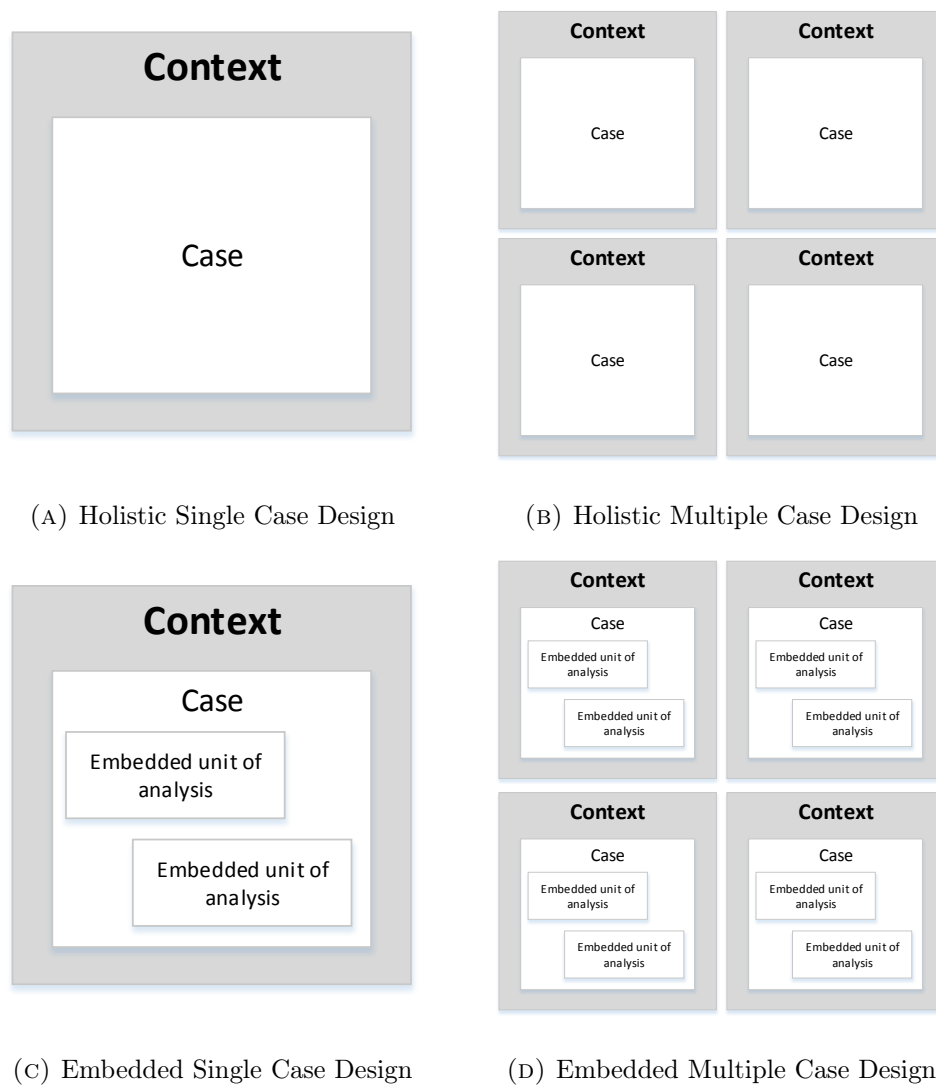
Context

Case

(A) Holistic Single Case Design

Context

Case

Context

Case

Context

Case

Context

Case

(B) Holistic Multiple Case Design

Context

Case

Embedded unit of analysis

Embedded unit of analysis

(C) Embedded Single Case Design

Context

Case

Embedded unit of analysis

Embedded unit of analysis

Context

Case

Embedded unit of analysis

Embedded unit of analysis

Context

Case

Embedded unit of analysis

Embedded unit of analysis

Context

Case

Embedded unit of analysis

Embedded unit of analysis

(D) Embedded Multiple Case Design